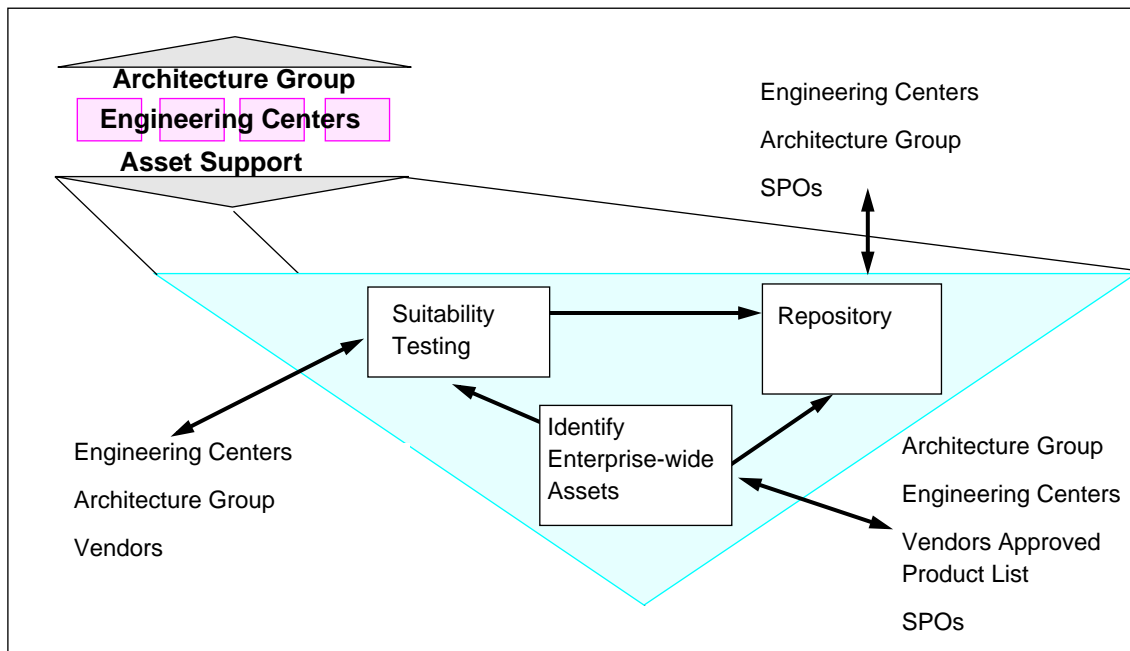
Architecture Group

Engineering Centers

Asset Support

Engineering Centers

Architecture Group

SPOs

Suitability Testing

Repository

Identify Enterprise-wide Assets

Engineering Centers

Architecture Group

Vendors

Architecture Group

Engineering Centers

Vendors Approved Product List

SPOs